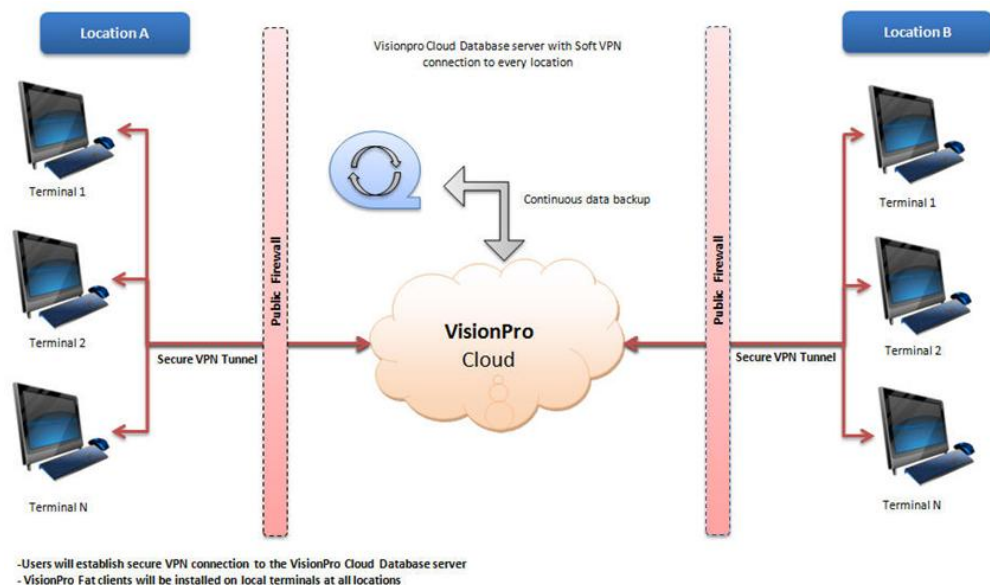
Location A

Visionpro Cloud Database server with Soft VPN connection to every location

Location B

Terminal 1

Continuous data backup

Terminal 1

Public Firewall

Public Firewall

VisionPro Cloud

Terminal 2

Secure VPN Tunnel

Secure VPN Tunnel

Terminal 2

Terminal N

Terminal N

-Users will establish secure VPN connection to the VisionPro Cloud Database server
- VisionPro Fat clients will be installed on local terminals at all locations